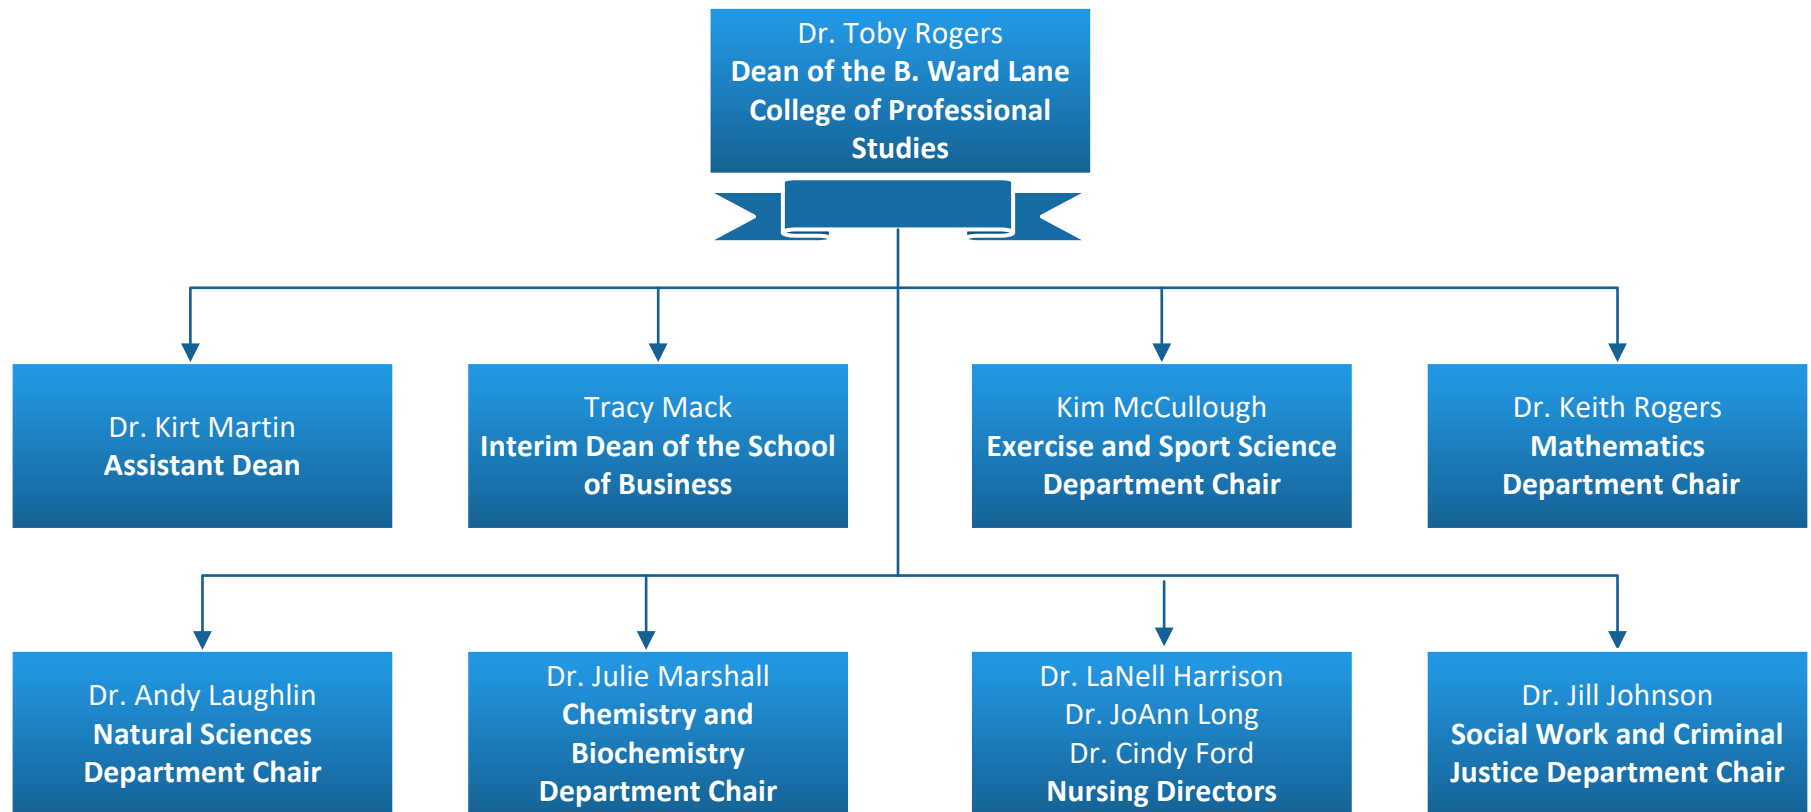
Dr. Toby Rogers
Dean of the B. Ward Lane College of Professional Studies

Dr. Kirt Martin
Assistant Dean

Tracy Mack
Interim Dean of the School of Business

Kim McCullough
Exercise and Sport Science Department Chair

Dr. Keith Rogers
Mathematics Department Chair

Dr. Andy Laughlin
Natural Sciences Department Chair

Dr. Julie Marshall
Chemistry and Biochemistry Department Chair

Dr. LaNell Harrison
Dr. JoAnn Long
Dr. Cindy Ford
Nursing Directors

Dr. Jill Johnson
Social Work and Criminal Justice Department Chair